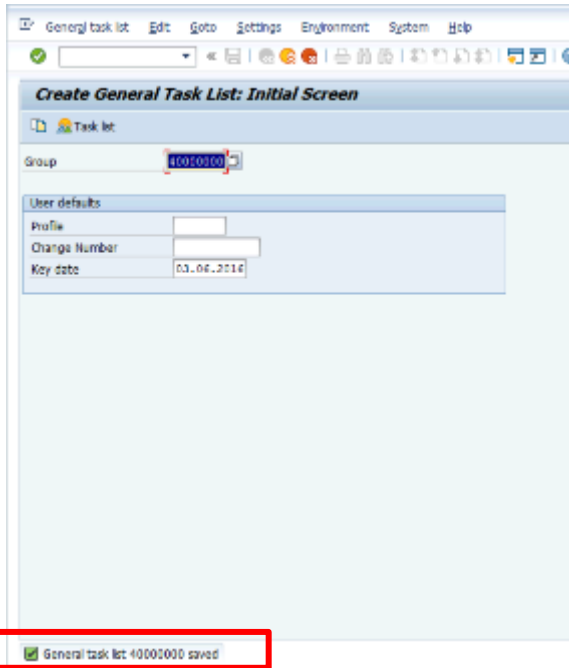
General task list Edit Goto Settings Environment System Help

Create General Task List: Initial Screen

Task list

Group 40000000

User defaults

Profile

Change Number

Key date 03.06.2016

General task list 40000000 saved